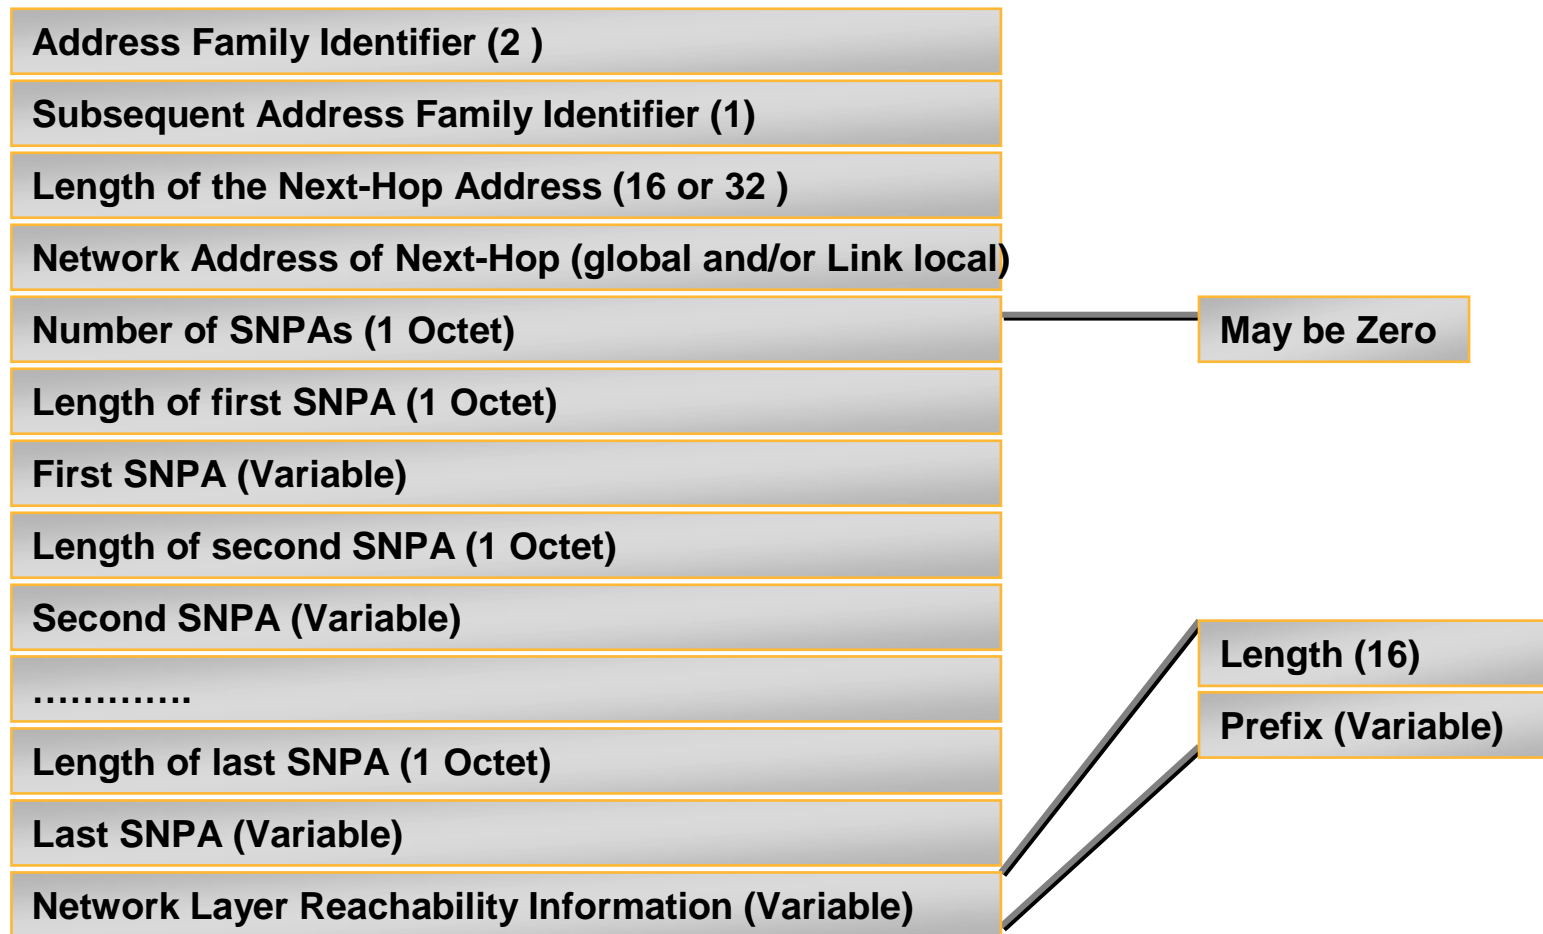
Address Family Identifier (2 )

Subsequent Address Family Identifier (1)

Length of the Next-Hop Address (16 or 32 )

Network Address of Next-Hop (global and/or Link local)

Number of SNPAs (1 Octet)

May be Zero

Length of first SNPA (1 Octet)

First SNPA (Variable)

Length of second SNPA (1 Octet)

Second SNPA (Variable)

………….

Length of last SNPA (1 Octet)

Last SNPA (Variable)

Network Layer Reachability Information (Variable)

Length (16)

Prefix (Variable)